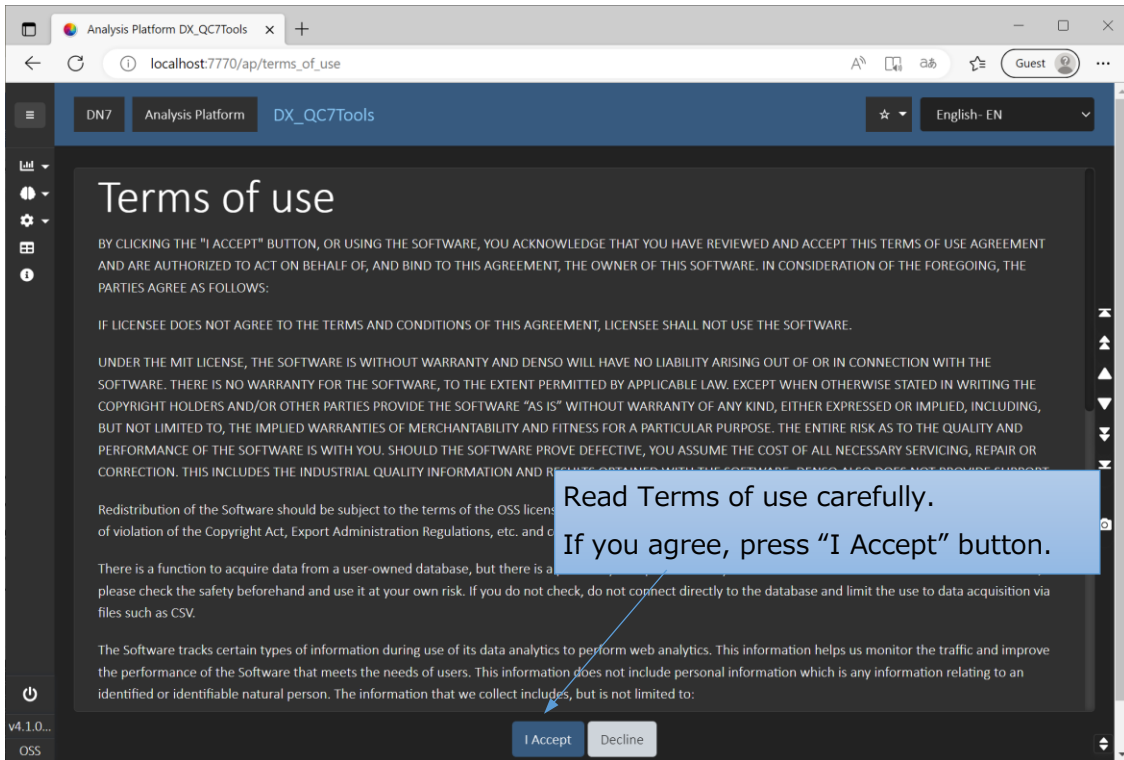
Analysis Platform DX_QC7Tools

localhost:7770/ap/terms_of_use

Guest

DN7 Analysis Platform DX_QC7Tools

English- EN

Terms of use

BY CLICKING THE "I ACCEPT" BUTTON, OR USING THE SOFTWARE, YOU ACKNOWLEDGE THAT YOU HAVE REVIEWED AND ACCEPT THIS TERMS OF USE AGREEMENT AND ARE AUTHORIZED TO ACT ON BEHALF OF, AND BIND TO THIS AGREEMENT, THE OWNER OF THIS SOFTWARE. IN CONSIDERATION OF THE FOREGOING, THE PARTIES AGREE AS FOLLOWS:

IF LICENSEE DOES NOT AGREE TO THE TERMS AND CONDITIONS OF THIS AGREEMENT, LICENSEE SHALL NOT USE THE SOFTWARE.

UNDER THE MIT LICENSE, THE SOFTWARE IS WITHOUT WARRANTY AND DENSO WILL HAVE NO LIABILITY ARISING OUT OF OR IN CONNECTION WITH THE SOFTWARE. THERE IS NO WARRANTY FOR THE SOFTWARE, TO THE EXTENT PERMITTED BY APPLICABLE LAW. EXCEPT WHEN OTHERWISE STATED IN WRITING THE COPYRIGHT HOLDERS AND/OR OTHER PARTIES PROVIDE THE SOFTWARE “AS IS” WITHOUT WARRANTY OF ANY KIND, EITHER EXPRESSED OR IMPLIED, INCLUDING, BUT NOT LIMITED TO, THE IMPLIED WARRANTIES OF MERCHANTABILITY AND FITNESS FOR A PARTICULAR PURPOSE. THE ENTIRE RISK AS TO THE QUALITY AND PERFORMANCE OF THE SOFTWARE IS WITH YOU. SHOULD THE SOFTWARE PROVE DEFECTIVE, YOU ASSUME THE COST OF ALL NECESSARY SERVICING, REPAIR OR CORRECTION. THIS INCLUDES THE INDUSTRIAL QUALITY INFORMATION AND R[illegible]

Redistribution of the Software should be subject to the terms of the OSS licens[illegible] of violation of the Copyright Act, Export Administration Regulations, etc. and c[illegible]

There is a function to acquire data from a user-owned database, but there is a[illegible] please check the safety beforehand and use it at your own risk. If you do not check, do not connect directly to the database and limit the use to data acquisition via files such as CSV.

The Software tracks certain types of information during use of its data analytics to perform web analytics. This information helps us monitor the traffic and improve the performance of the Software that meets the needs of users. This information does not include personal information which is any information relating to an identified or identifiable natural person. The information that we collect includes, but is not limited to:

Read Terms of use carefully.
If you agree, press “I Accept” button.

I Accept Decline

v4.1.0...
OSS